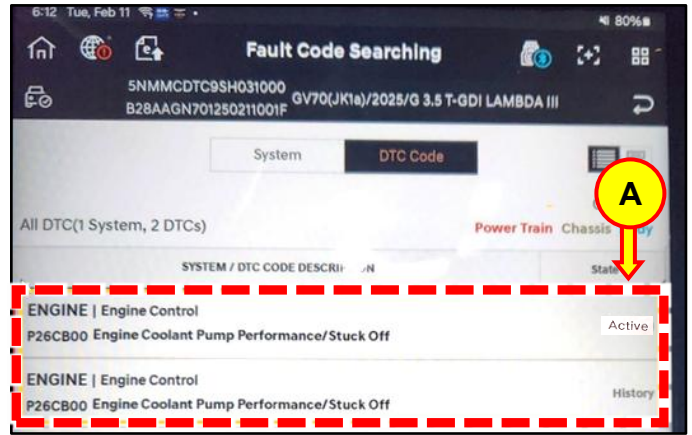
6:12 Tue, Feb 11

80%

Fault Code Searching

5NMMCDTC9SH031000
B28AAGN701250211001F GV70(JK1a)/2025/G 3.5 T-GDI LAMBDA III

System

DTC Code

A

All DTC(1 System, 2 DTCs)

Power Train Chassis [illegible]y

SYSTEM / DTC CODE DESCRI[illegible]N

State

ENGINE | Engine Control
P26CB00 Engine Coolant Pump Performance/Stuck Off

Active

ENGINE | Engine Control
P26CB00 Engine Coolant Pump Performance/Stuck Off

History